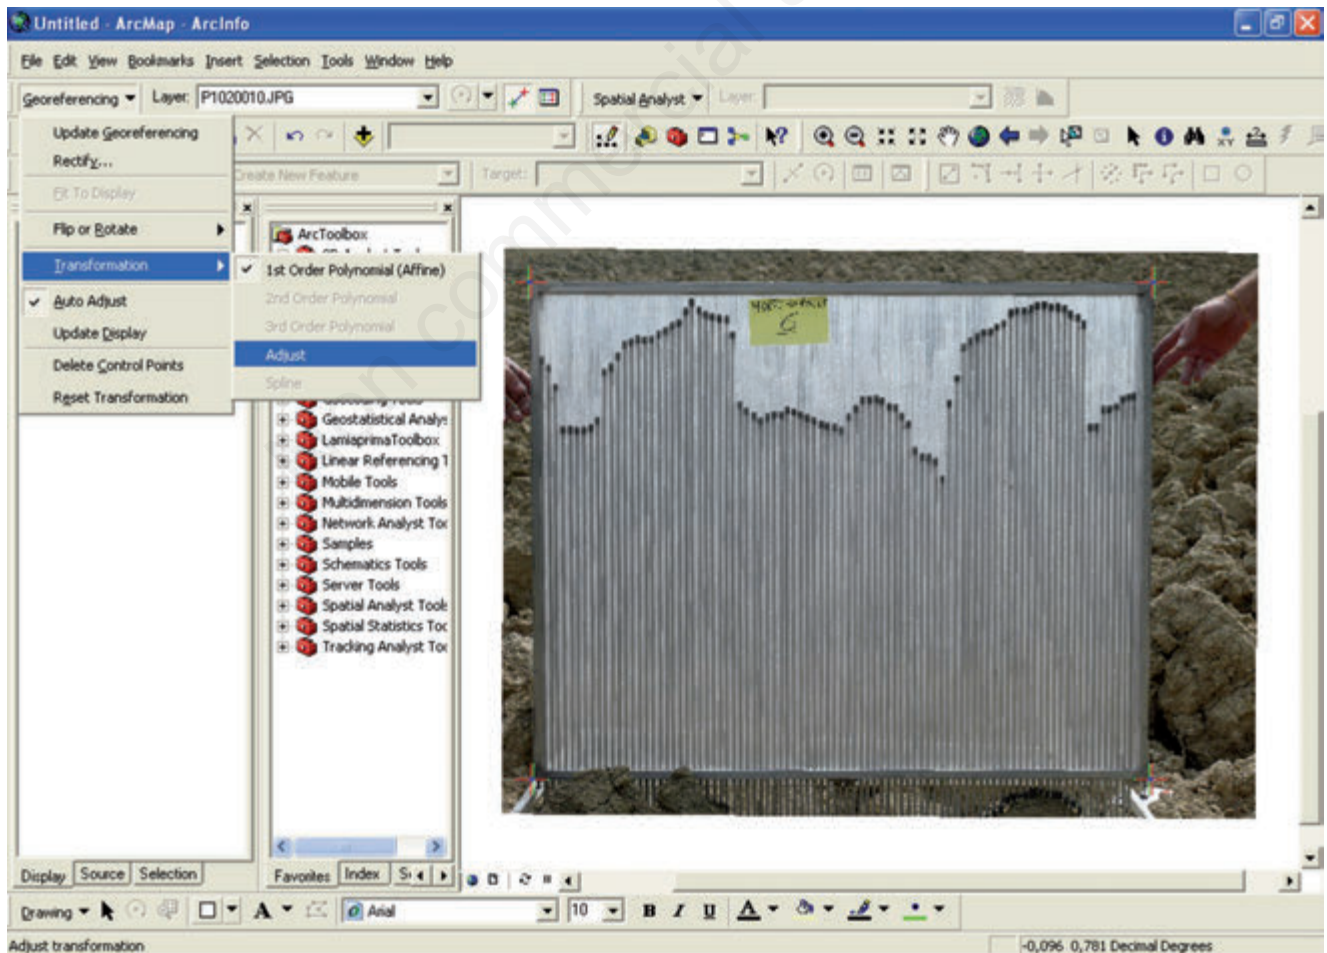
Untitled - ArcMap - ArcInfo

File Edit View Bookmarks Insert Selection Tools Window Help

Georeferencing ▾ Layer: P1020010.JPG

Spatial Analyst ▾ Layer:

Update Georeferencing
Rectify...
Fit To Display
Flip or Rotate
Transformation
Auto Adjust
Update Display
Delete Control Points
Reset Transformation

Create New Feature
Target:

ArcToolbox

1st Order Polynomial (Affine)
2nd Order Polynomial
3rd Order Polynomial
Adjust
Spline

Geostatistical Analys
LamiaprimaToolbox
Linear Referencing T
Mobile Tools
Multidimension Tools
Network Analyst Toc
Samples
Schematics Tools
Server Tools
Spatial Analyst Tools
Spatial Statistics Toc
Tracking Analyst Toc

Display Source Selection

Favorites Index S

Drawing ▾

Arial

10

B I U A

Adjust transformation

-0,096 0,781 Decimal Degrees